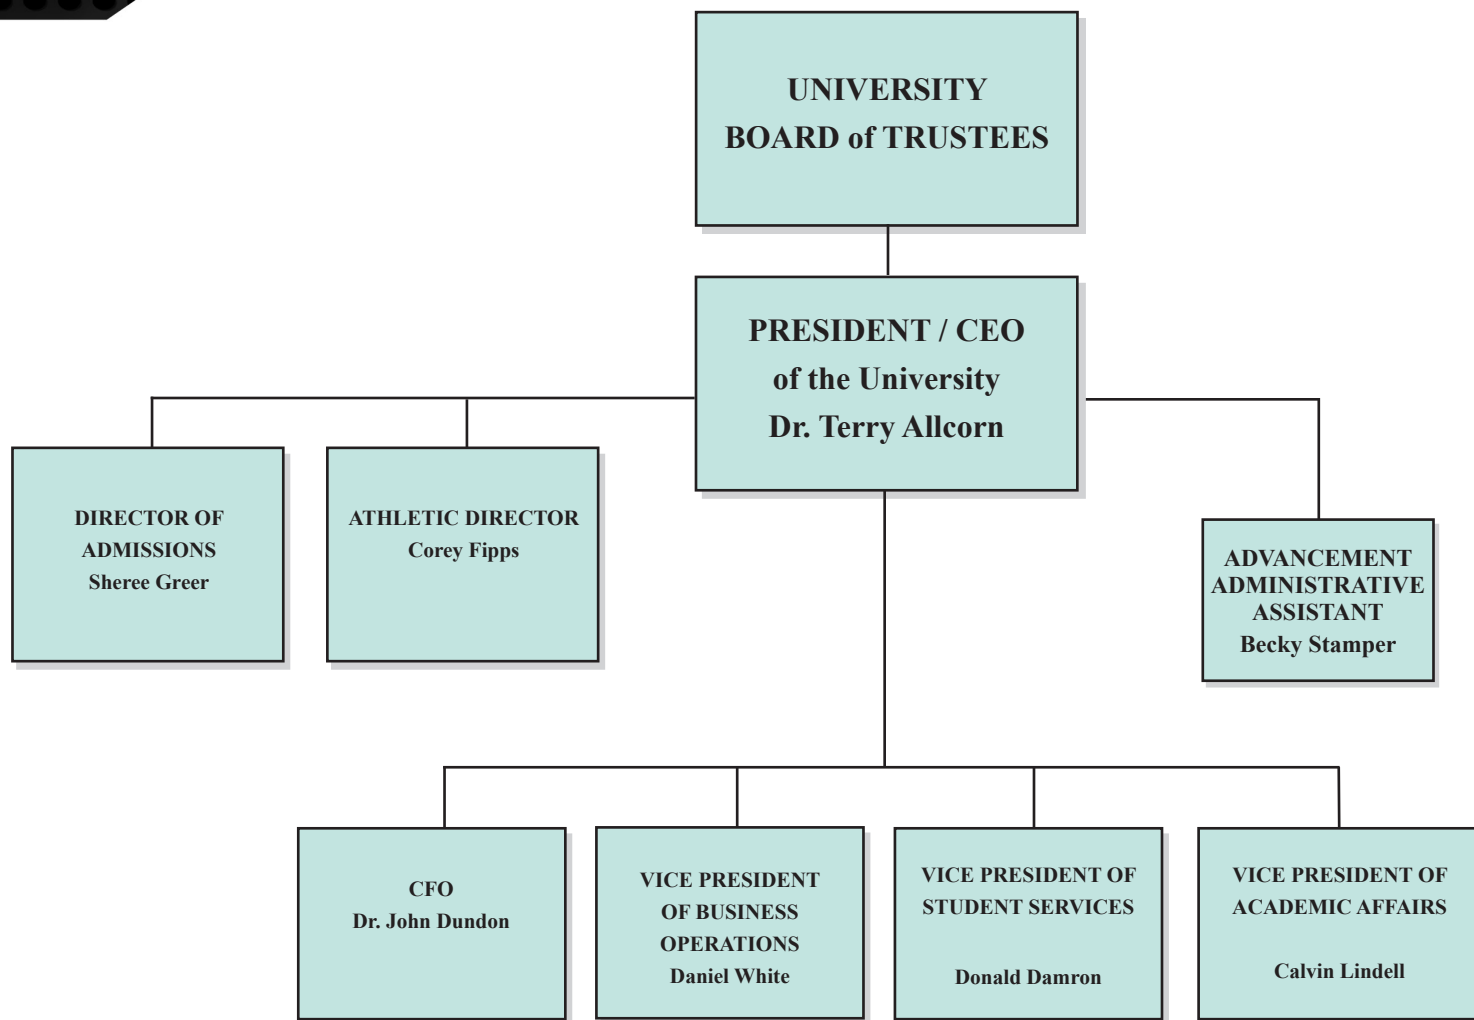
UNIVERSITY
BOARD of TRUSTEES

PRESIDENT / CEO
of the University
Dr. Terry Allcorn

DIRECTOR OF
ADMISSIONS
Sheree Greer

ATHLETIC DIRECTOR
Corey Fipps

ADVANCEMENT
ADMINISTRATIVE
ASSISTANT
Becky Stamper

CFO
Dr. John Dundon

VICE PRESIDENT
OF BUSINESS
OPERATIONS
Daniel White

VICE PRESIDENT OF
STUDENT SERVICES
Donald Damron

VICE PRESIDENT OF
ACADEMIC AFFAIRS
Calvin Lindell